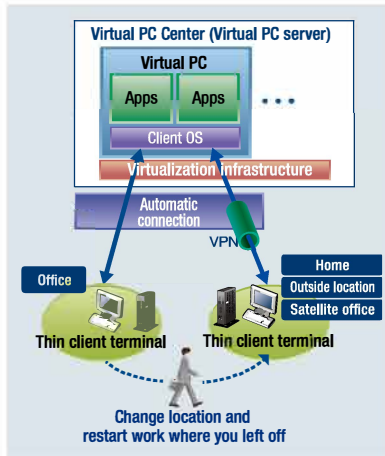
Virtual PC Center (Virtual PC server)

Virtual PC

Apps

Apps

• • •

Client OS

Virtualization infrastructure

Automatic connection

VPN

Office

Home

Outside location

Satellite office

Thin client terminal

Thin client terminal

Change location and restart work where you left off